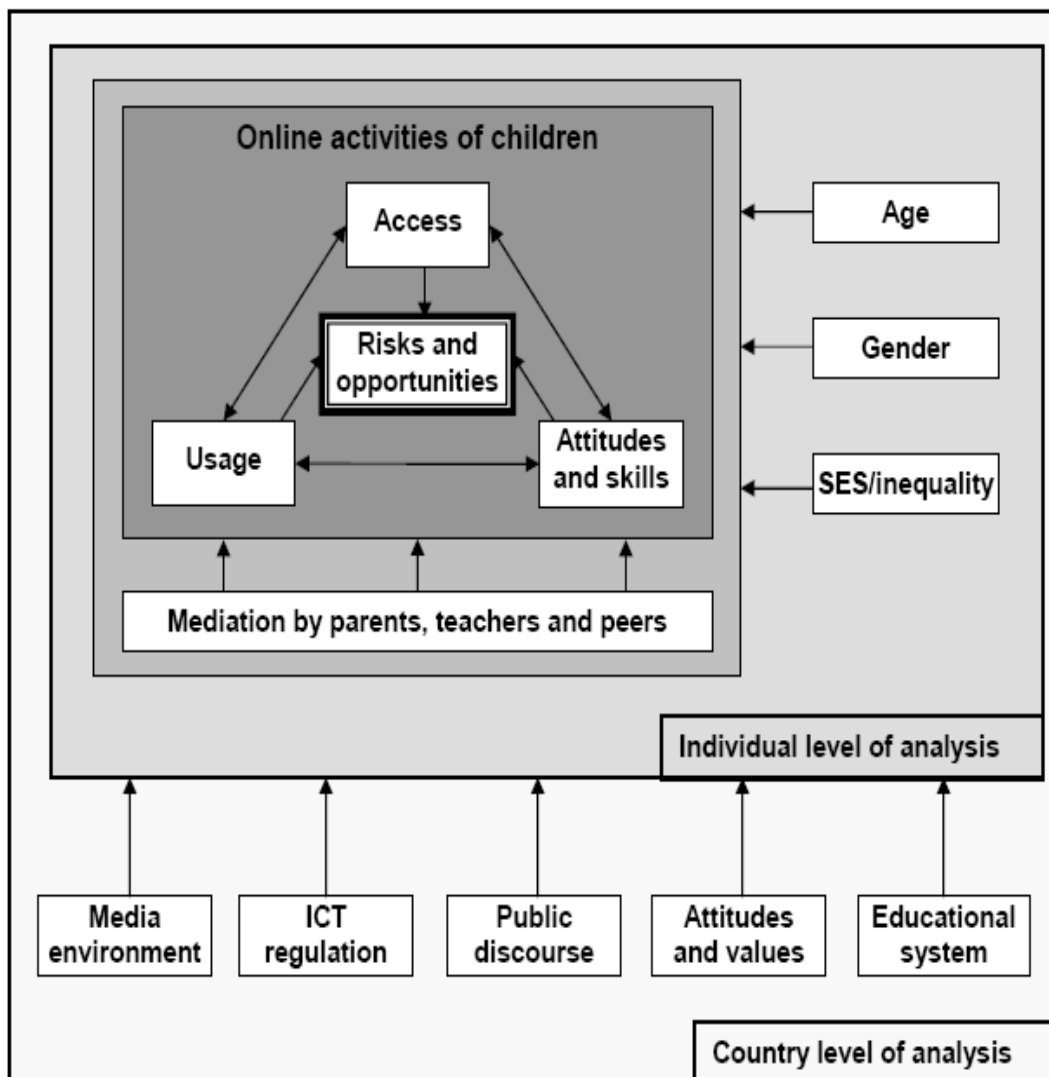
Online activities of children

Access

Risks and opportunities

Usage

Attitudes and skills

Mediation by parents, teachers and peers

Age

Gender

SES/inequality

Individual level of analysis

Media environment

ICT regulation

Public discourse

Attitudes and values

Educational system

Country level of analysis